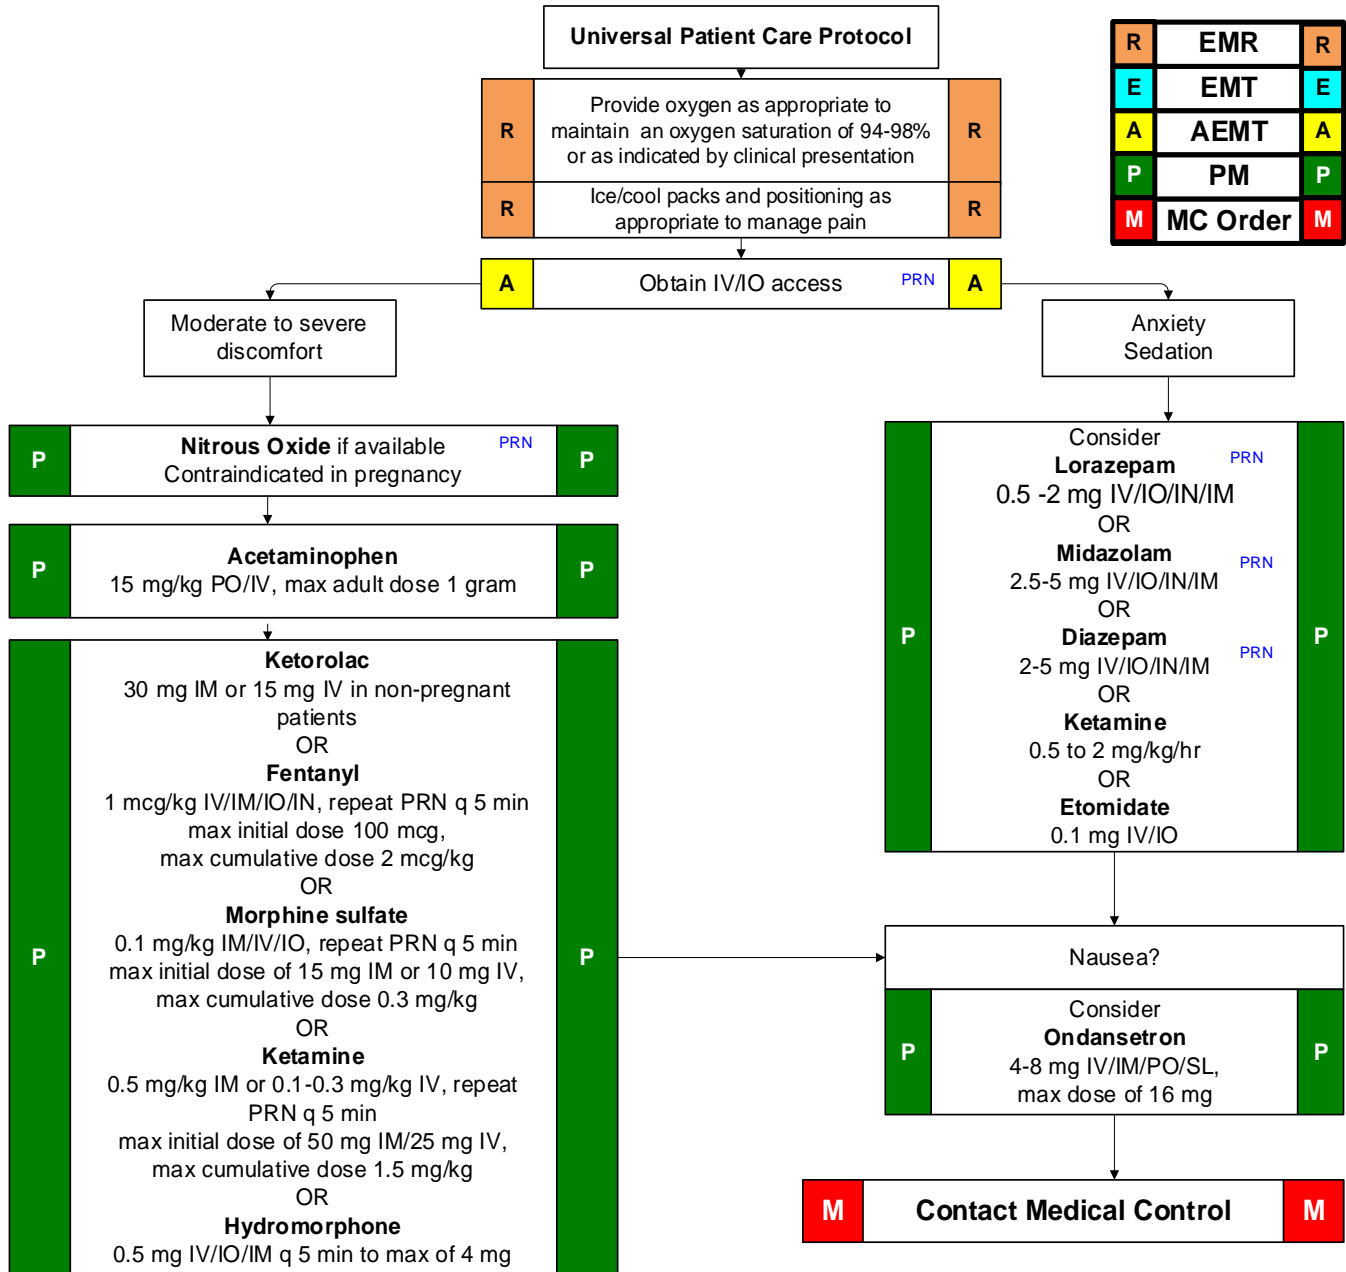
Universal Patient Care Protocol

| R | EMR | R |
|---|---|---|
| E | EMT | E |
| A | AEMT | A |
| P | PM | P |
| M | MC Order | M |

R Provide oxygen as appropriate to maintain an oxygen saturation of 94-98% or as indicated by clinical presentation R

R Ice/cool packs and positioning as appropriate to manage pain R

A Obtain IV/IO access PRN A

Moderate to severe discomfort

P **Nitrous Oxide** if available Contraindicated in pregnancy PRN P

P **Acetaminophen** 15 mg/kg PO/IV, max adult dose 1 gram P

P **Ketorolac** 30 mg IM or 15 mg IV in non-pregnant patients OR **Fentanyl** 1 mcg/kg IV/IM/IO/IN, repeat PRN q 5 min max initial dose 100 mcg, max cumulative dose 2 mcg/kg OR **Morphine sulfate** 0.1 mg/kg IM/IV/IO, repeat PRN q 5 min max initial dose of 15 mg IM or 10 mg IV, max cumulative dose 0.3 mg/kg OR **Ketamine** 0.5 mg/kg IM or 0.1-0.3 mg/kg IV, repeat PRN q 5 min max initial dose of 50 mg IM/25 mg IV, max cumulative dose 1.5 mg/kg OR **Hydromorphone** 0.5 mg IV/IO/IM q 5 min to max of 4 mg P

Anxiety Sedation

P Consider **Lorazepam** PRN 0.5 -2 mg IV/IO/IN/IM OR **Midazolam** PRN 2.5-5 mg IV/IO/IN/IM OR **Diazepam** PRN 2-5 mg IV/IO/IN/IM OR **Ketamine** 0.5 to 2 mg/kg/hr OR **Etomidate** 0.1 mg IV/IO P

Nausea?

P Consider **Ondansetron** 4-8 mg IV/IM/PO/SL, max dose of 16 mg P

M **Contact Medical Control** M